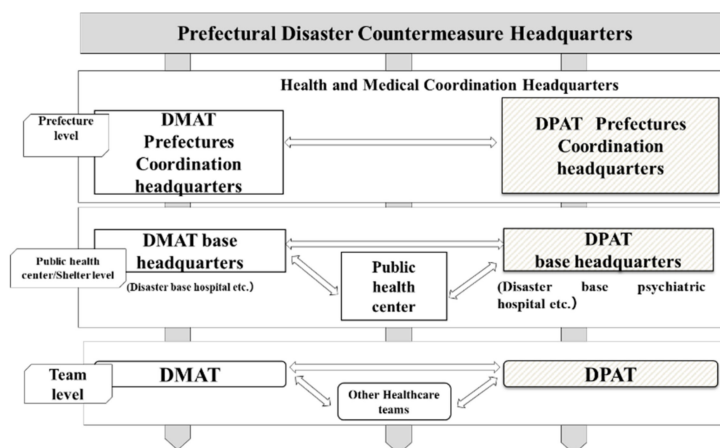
Prefectural Disaster Countermeasure Headquarters

Health and Medical Coordination Headquarters

Prefecture level

DMAT Prefectures Coordination headquarters

DPAT Prefectures Coordination headquarters

Public health center/Shelter level

DMAT base headquarters

(Disaster base hospital etc.)

Public health center

DPAT base headquarters

(Disaster base psychiatric hospital etc.)

Team level

DMAT

Other Healthcare teams

DPAT